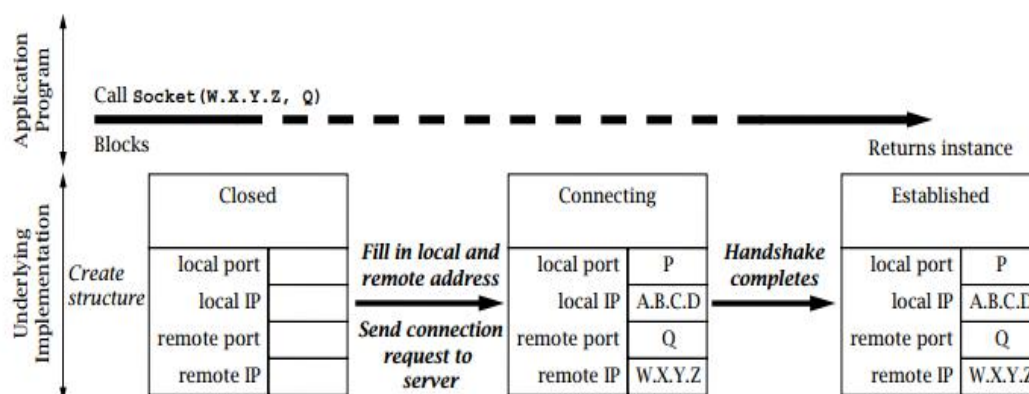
Application Program

Call Socket(W.X.Y.Z, Q)

Blocks

Returns instance

Underlying Implementation

Create structure

Closed

| local port | |
|---|---|
| local IP | |
| remote port | |
| remote IP | |

Fill in local and remote address

Send connection request to server

Connecting

| local port | P |
|---|---|
| local IP | A.B.C.D |
| remote port | Q |
| remote IP | W.X.Y.Z |

Handshake completes

Established

| local port | P |
|---|---|
| local IP | A.B.C.D |
| remote port | Q |
| remote IP | W.X.Y.Z |